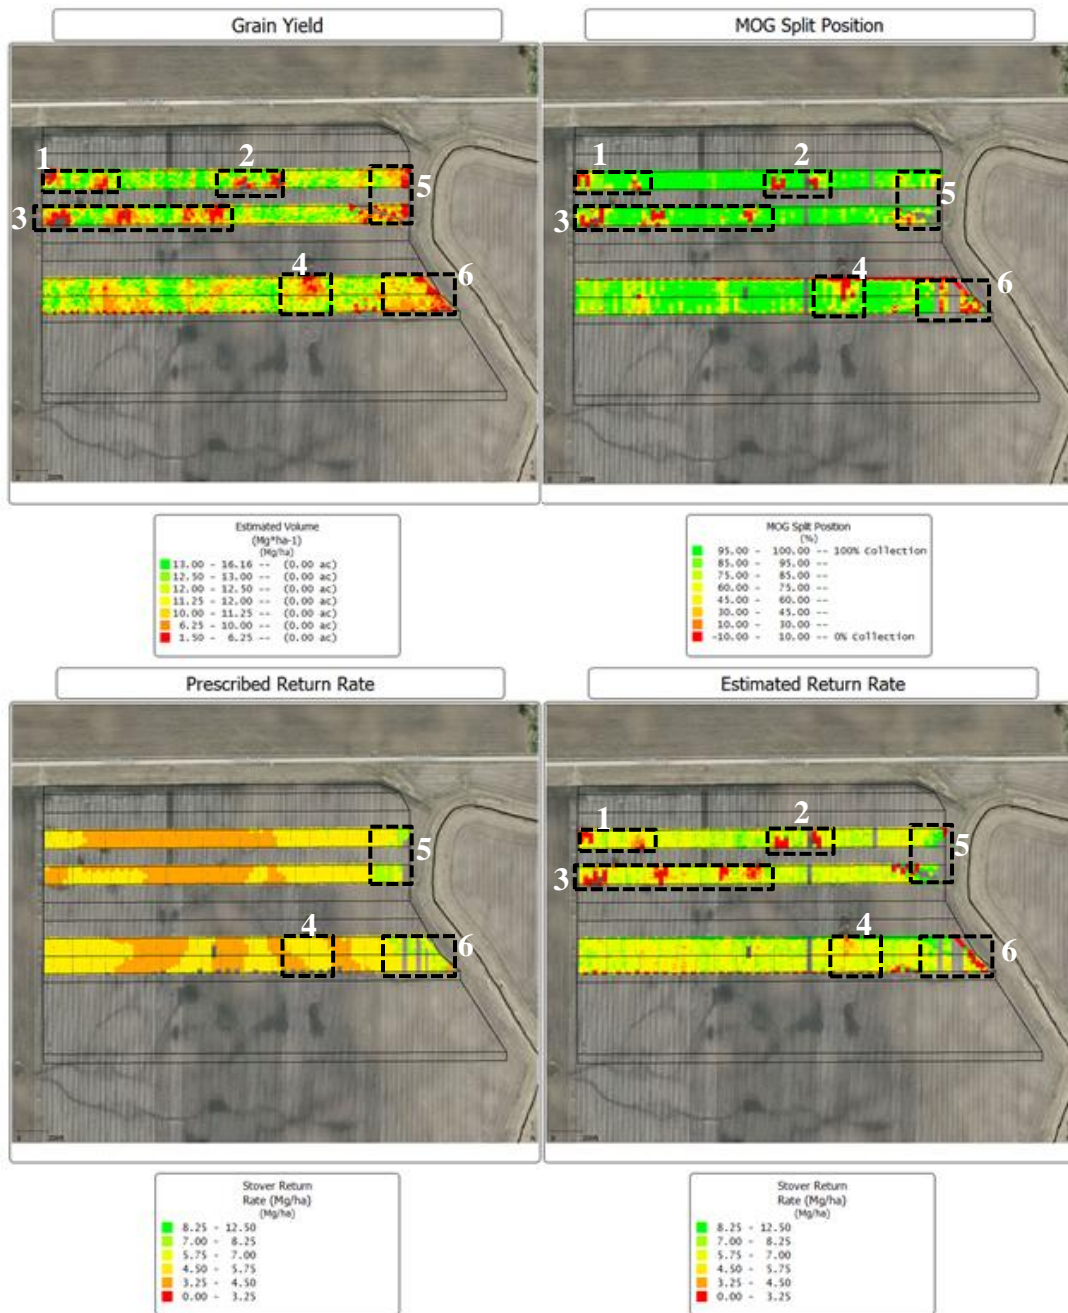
Grain Yield

1 2 3 4 5 6

Estimated Volume
(Mg*ha-1)
(Mg/ha)
13.00 - 16.16 -- (0.00 ac)
12.50 - 13.00 -- (0.00 ac)
12.00 - 12.50 -- (0.00 ac)
11.25 - 12.00 -- (0.00 ac)
10.00 - 11.25 -- (0.00 ac)
6.25 - 10.00 -- (0.00 ac)
1.50 - 6.25 -- (0.00 ac)

MOG Split Position

1 2 3 4 5 6

MOG Split Position
(%)
95.00 - 100.00 -- 100% collection
85.00 - 95.00 --
75.00 - 85.00 --
60.00 - 75.00 --
45.00 - 60.00 --
30.00 - 45.00 --
10.00 - 30.00 --
-10.00 - 10.00 -- 0% collection

Prescribed Return Rate

4 5 6

Stover Return
Rate (Mg/ha)
(Mg/ha)
8.25 - 12.50
7.00 - 8.25
5.75 - 7.00
4.50 - 5.75
3.25 - 4.50
0.00 - 3.25

Estimated Return Rate

1 2 3 4 5 6

Stover Return
Rate (Mg/ha)
(Mg/ha)
8.25 - 12.50
7.00 - 8.25
5.75 - 7.00
4.50 - 5.75
3.25 - 4.50
0.00 - 3.25